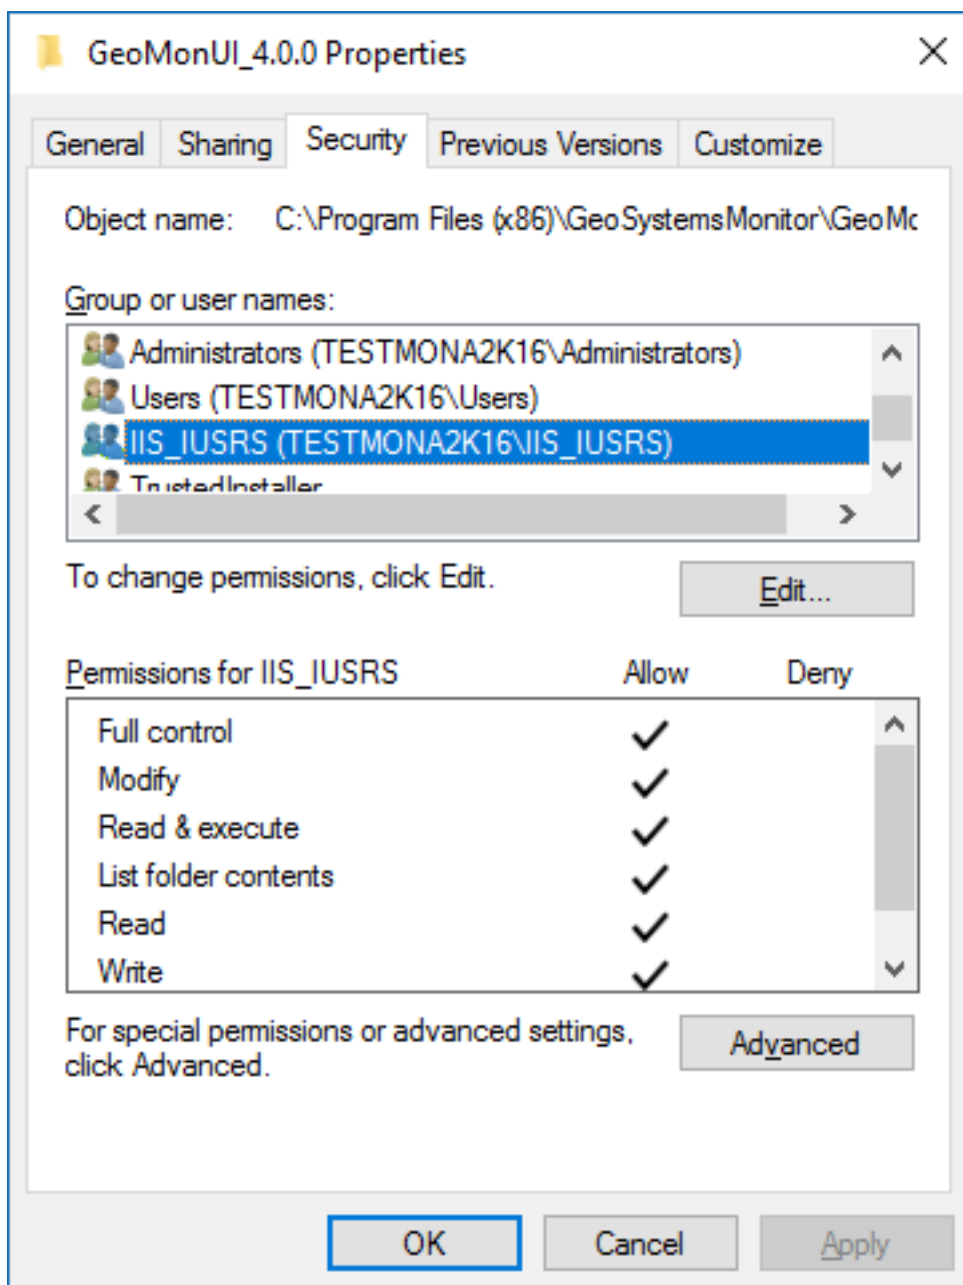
GeoMonUI_4.0.0 Properties

General | Sharing | Security | Previous Versions | Customize

Object name: C:\Program Files (x86)\GeoSystemsMonitor\GeoMc

Group or user names:

Administrators (TESTMONA2K16\Administrators)
Users (TESTMONA2K16\Users)
IIS_IUSRS (TESTMONA2K16\IIS_IUSRS)
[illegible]

To change permissions, click Edit.

Edit...

| Permissions for IIS_IUSRS | Allow | Deny |
|---|---|---|
| Full control | ✓ | |
| Modify | ✓ | |
| Read & execute | ✓ | |
| List folder contents | ✓ | |
| Read | ✓ | |
| Write | ✓ | |

For special permissions or advanced settings, click Advanced.

Advanced

OK Cancel Apply